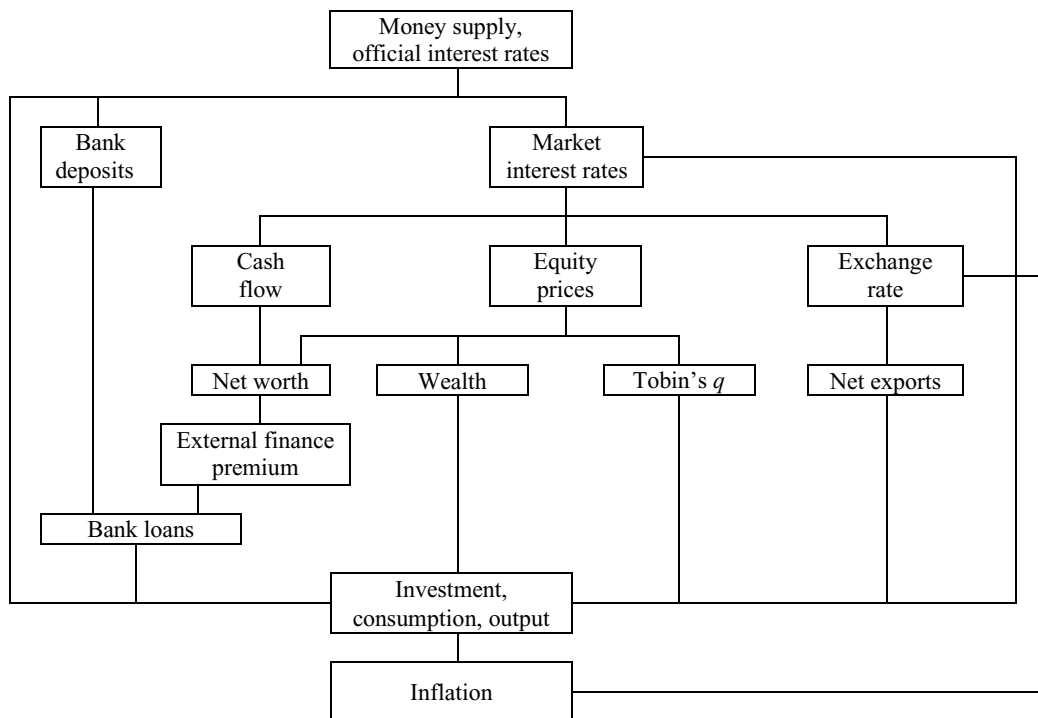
Money supply, official interest rates

Bank deposits

Market interest rates

Cash flow

Equity prices

Exchange rate

Net worth

Wealth

Tobin's $q$

Net exports

External finance premium

Bank loans

Investment, consumption, output

Inflation